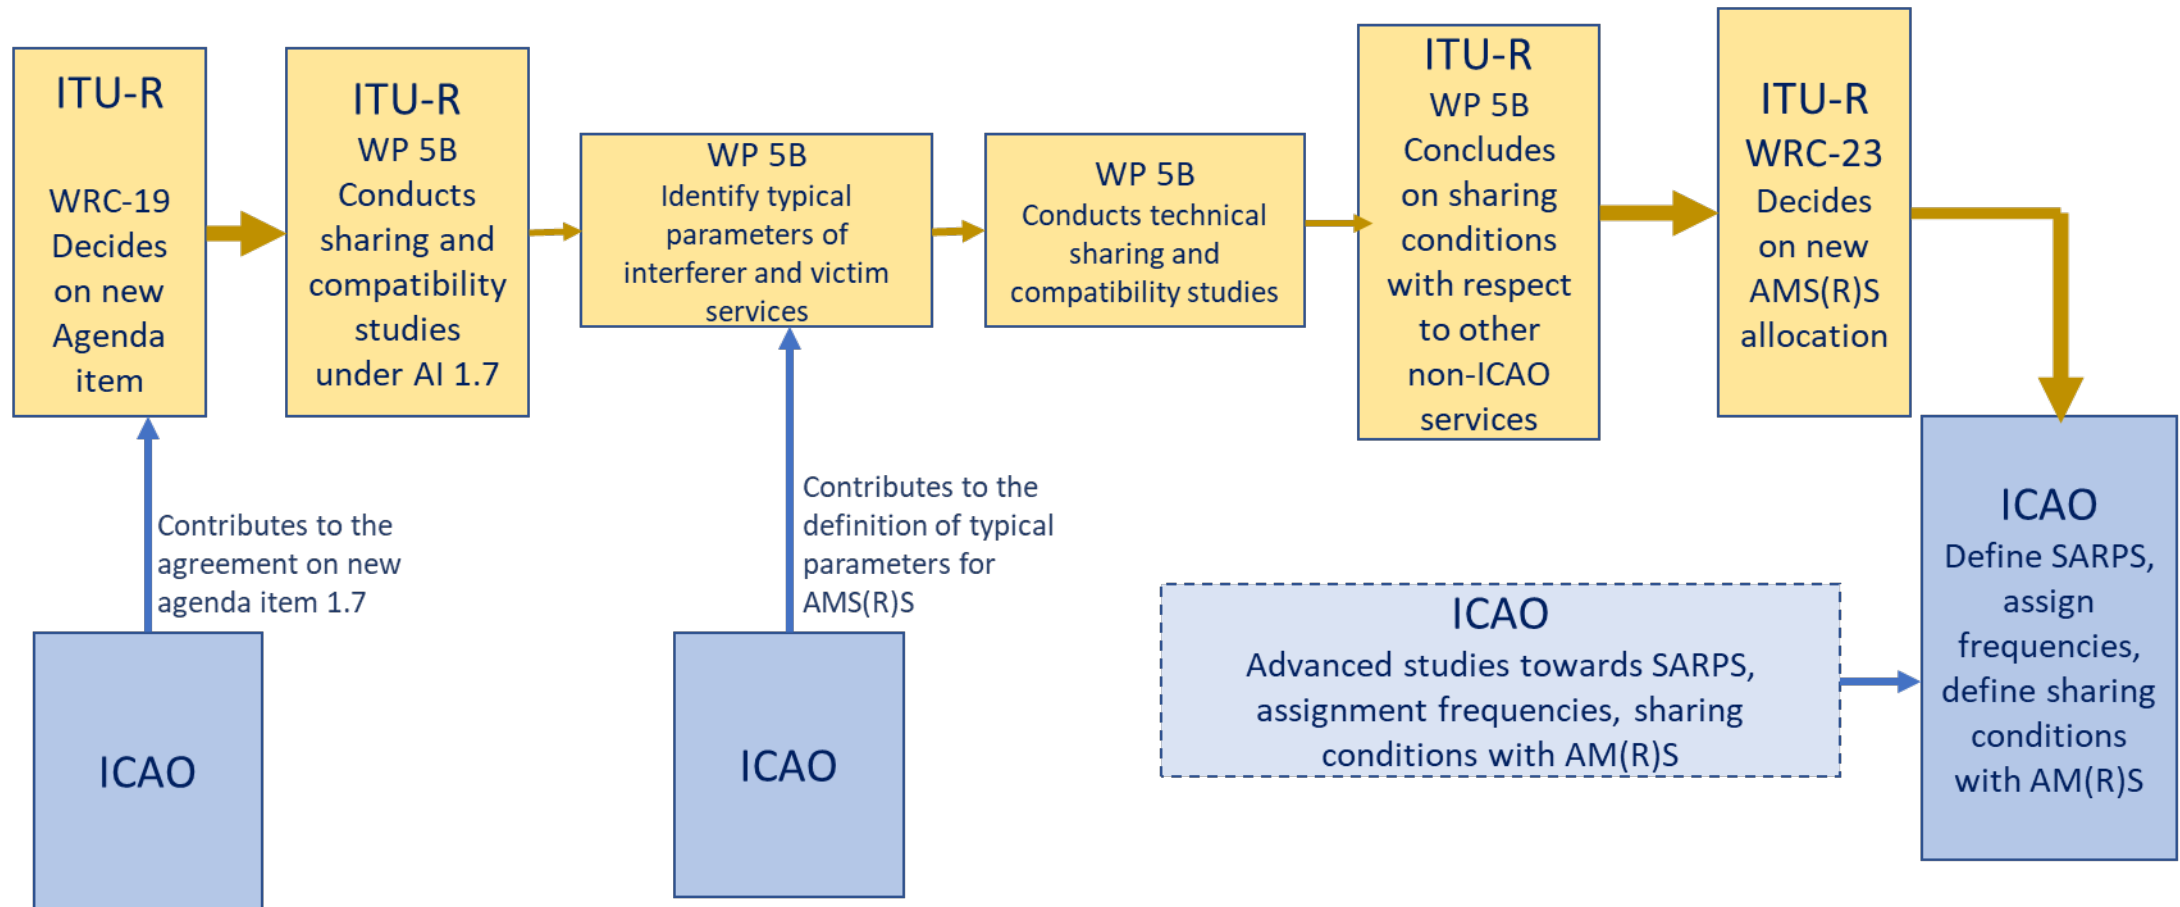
ITU-R

WRC-19 Decides on new Agenda item

ITU-R
WP 5B
Conducts sharing and compatibility studies under AI 1.7

WP 5B
Identify typical parameters of interferer and victim services

WP 5B
Conducts technical sharing and compatibility studies

ITU-R
WP 5B
Concludes on sharing conditions with respect to other non-ICAO services

ITU-R
WRC-23
Decides on new AMS(R)S allocation

Contributes to the agreement on new agenda item 1.7

ICAO

Contributes to the definition of typical parameters for AMS(R)S

ICAO

ICAO
Advanced studies towards SARPS, assignment frequencies, sharing conditions with AM(R)S

ICAO
Define SARPS, assign frequencies, define sharing conditions with AM(R)S